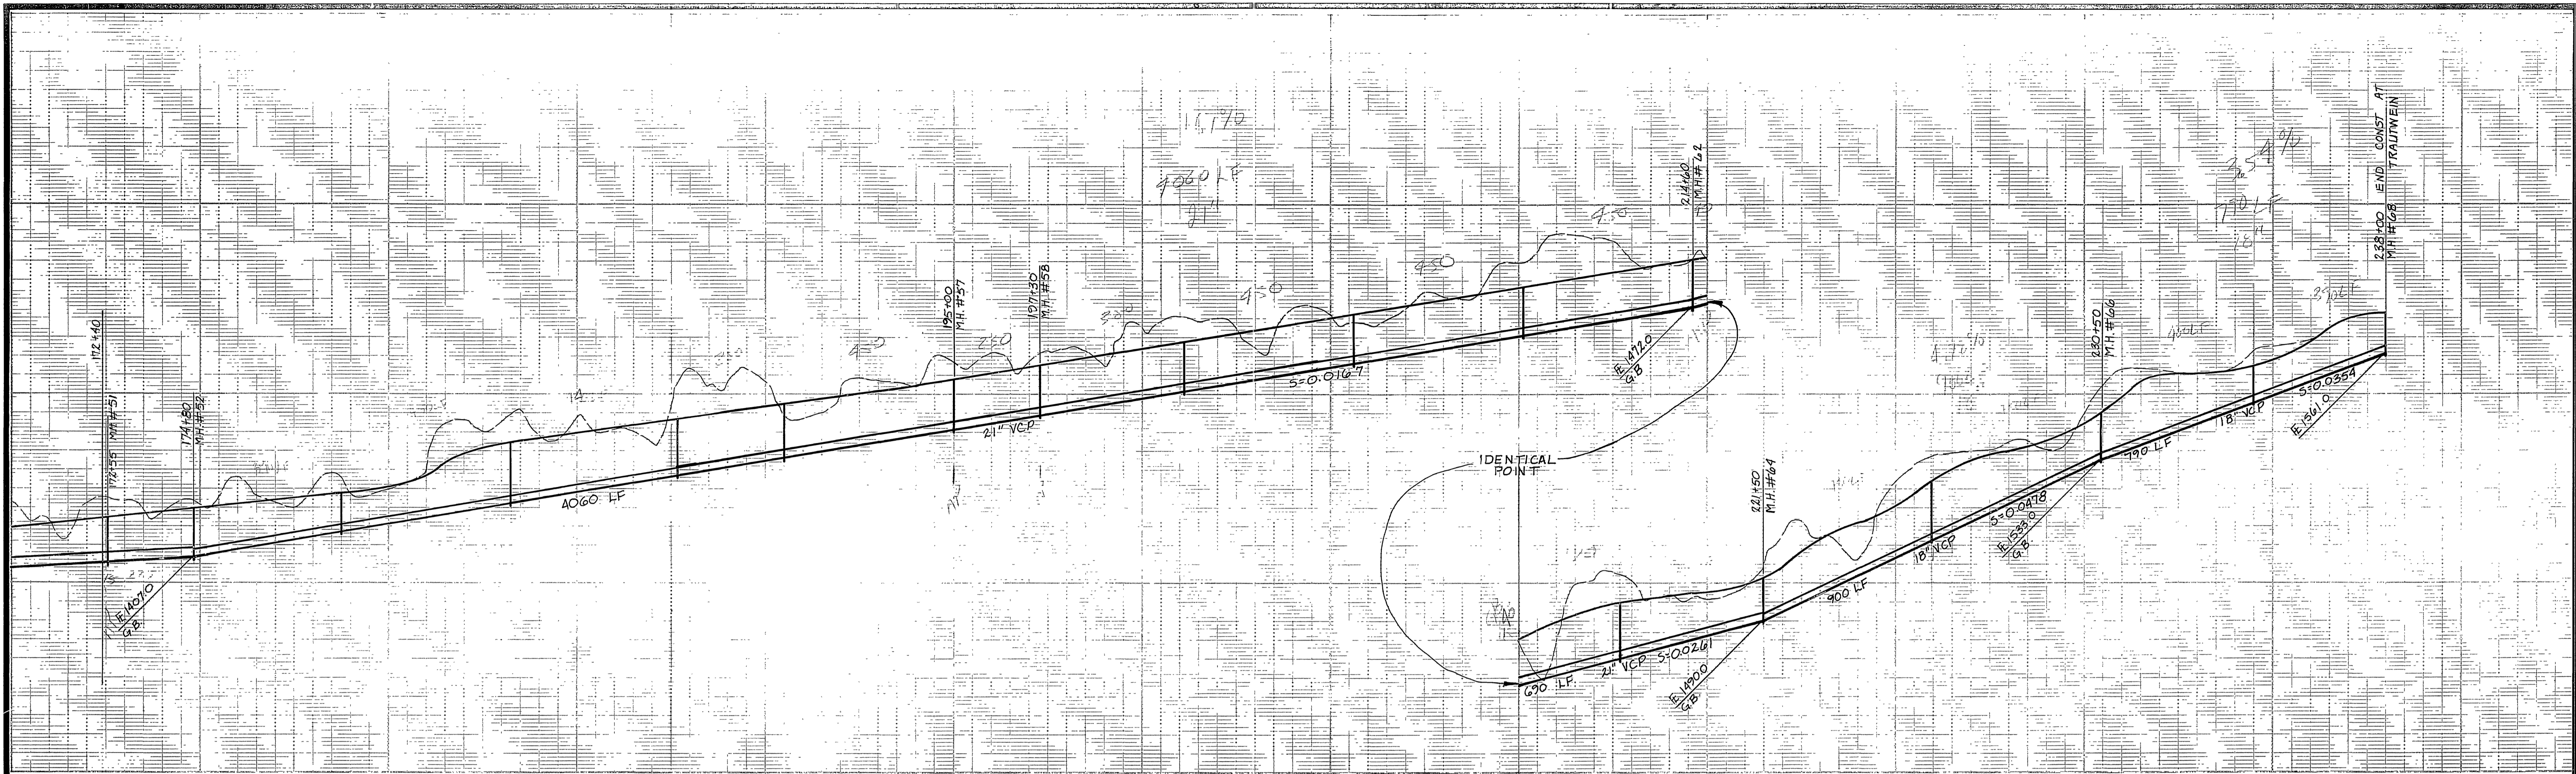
172+40
171+35 M.H. #51
174+80 M.H. #52
E.1407.0 G.B.
4060 LF
195+00 M.H. #57
197+30 M.H. #58
21" VCP
S=0.0167
214+60 M.H. #62
E.1472.0 G.B.
16170
4060 LF
21"
450
450
450
450
IDENTICAL POINT
690 LF
21" VCP S=0.0261
E.1490.0 G.B.
221+50 M.H. #64
900 LF
18" VCP
S=0.0478
E.1533.0 G.B.
230+50 M.H. #66
790 LF
18" VCP
S=0.0354
E.1561.0
238+00 M.H. #68
END CONST. AT TRAUTWEIN
3.54%
790 LF
18"